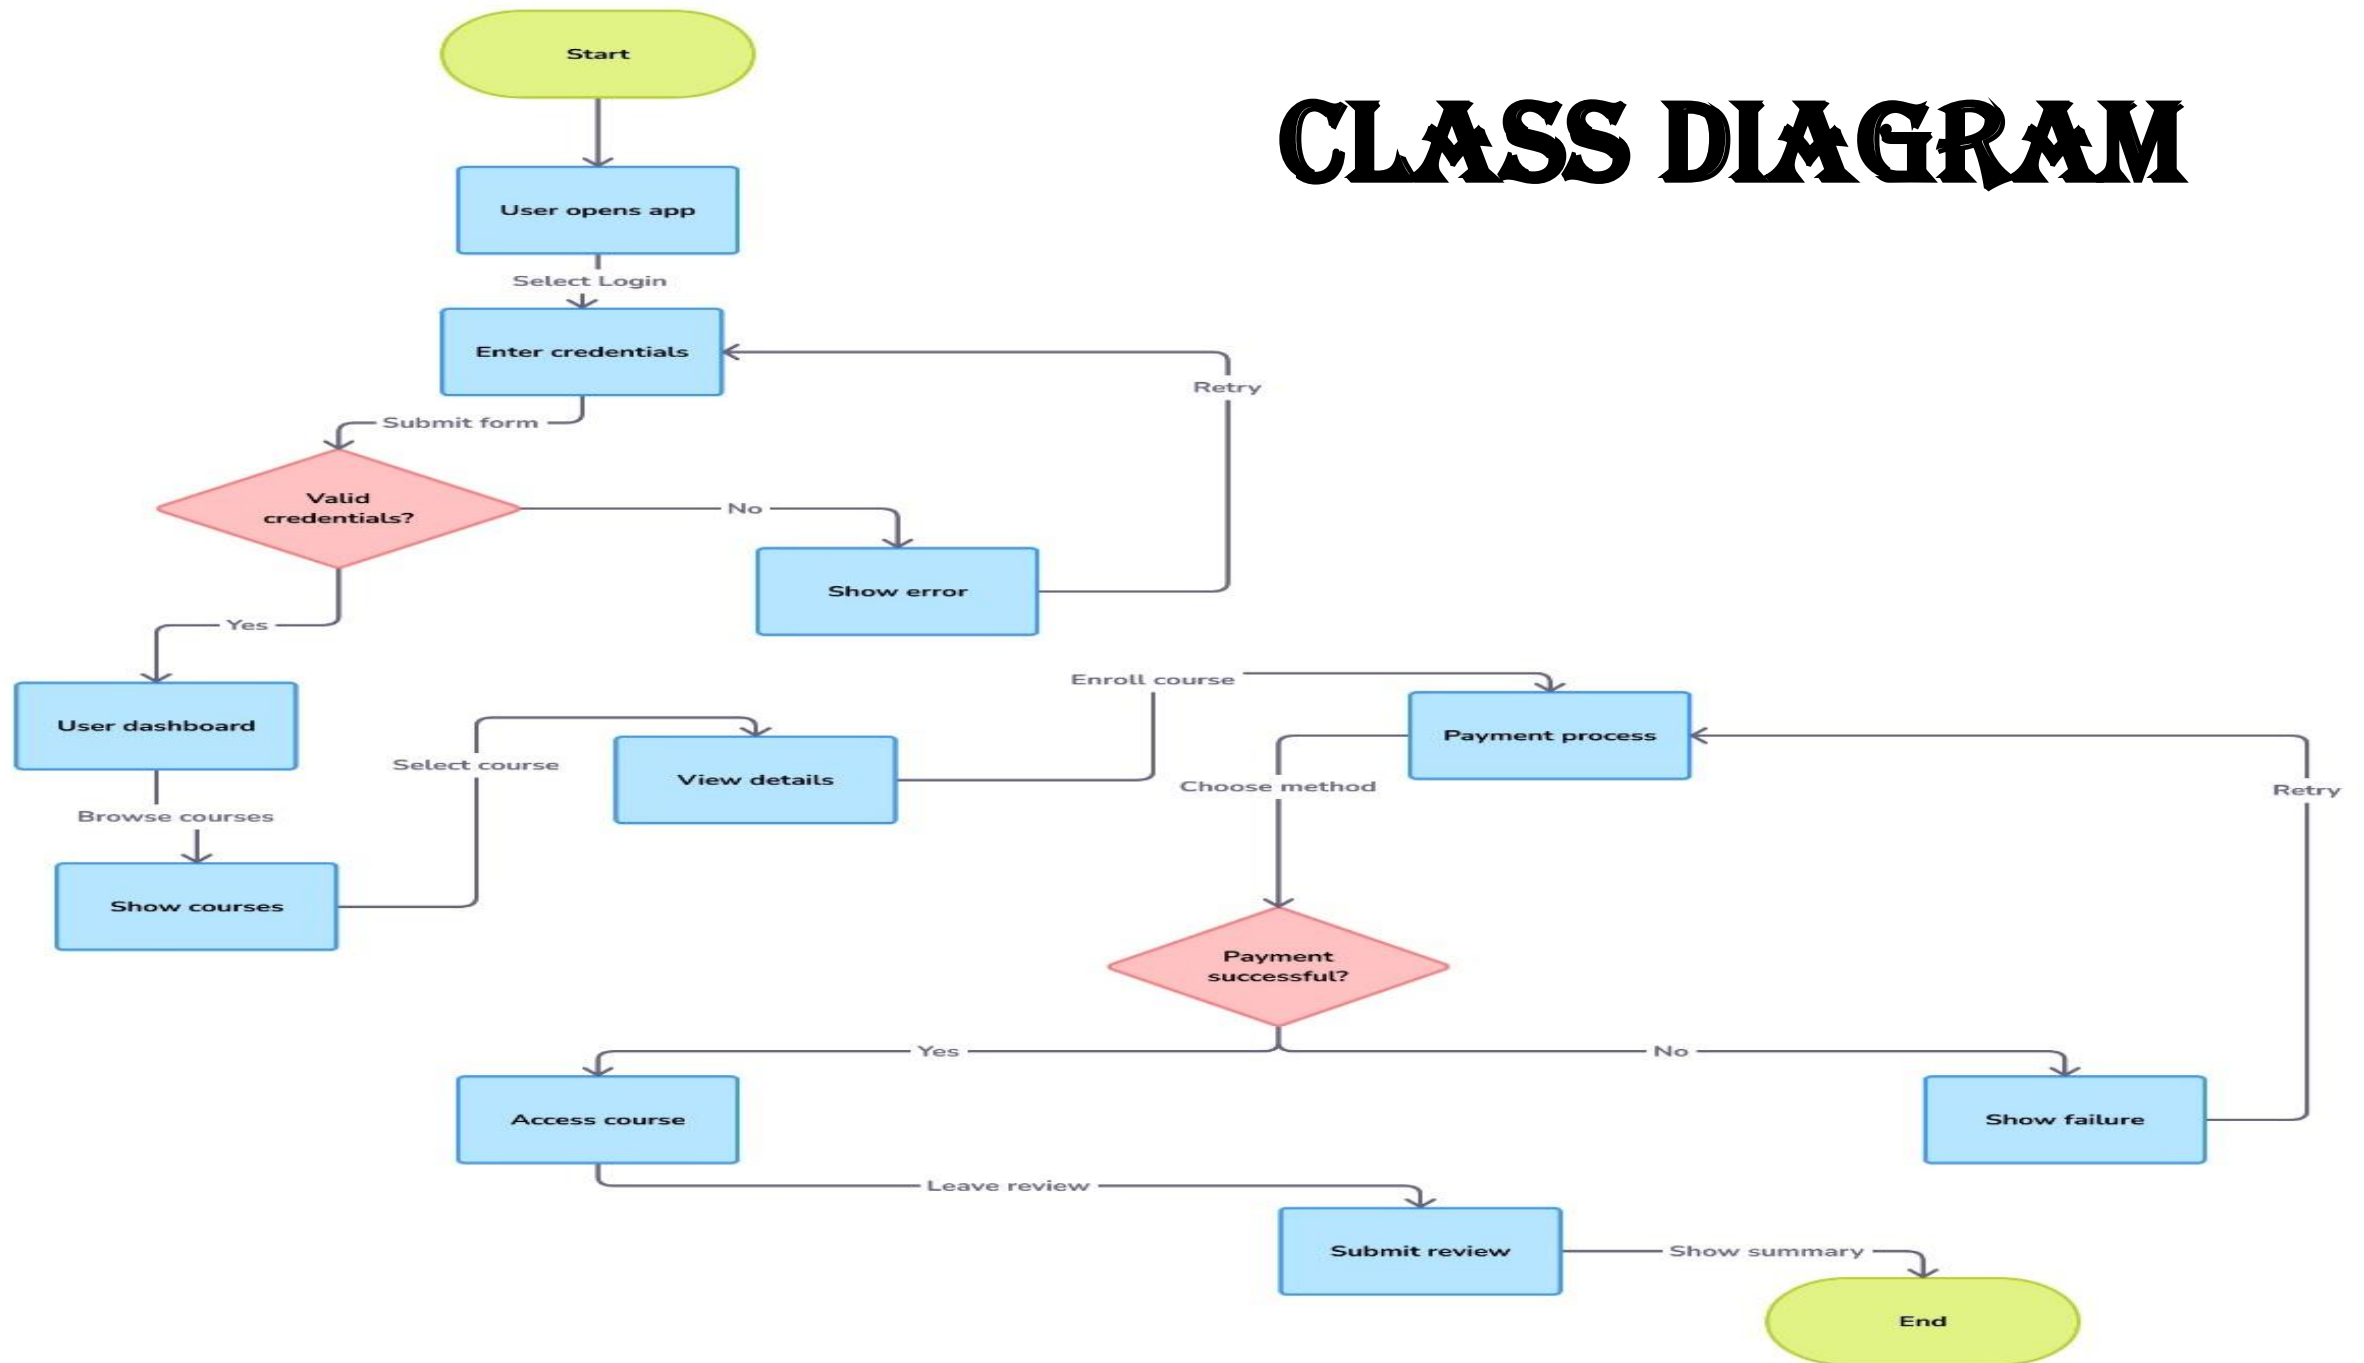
Start

CLASS DIAGRAM

User opens app

Select Login

Enter credentials

Retry

Submit form

Valid credentials?

No

Show error

Yes

User dashboard

Enroll course

Payment process

Select course

View details

Choose method

Retry

Browse courses

Show courses

Payment successful?

Yes

No

Access course

Show failure

Leave review

Submit review

Show summary

End